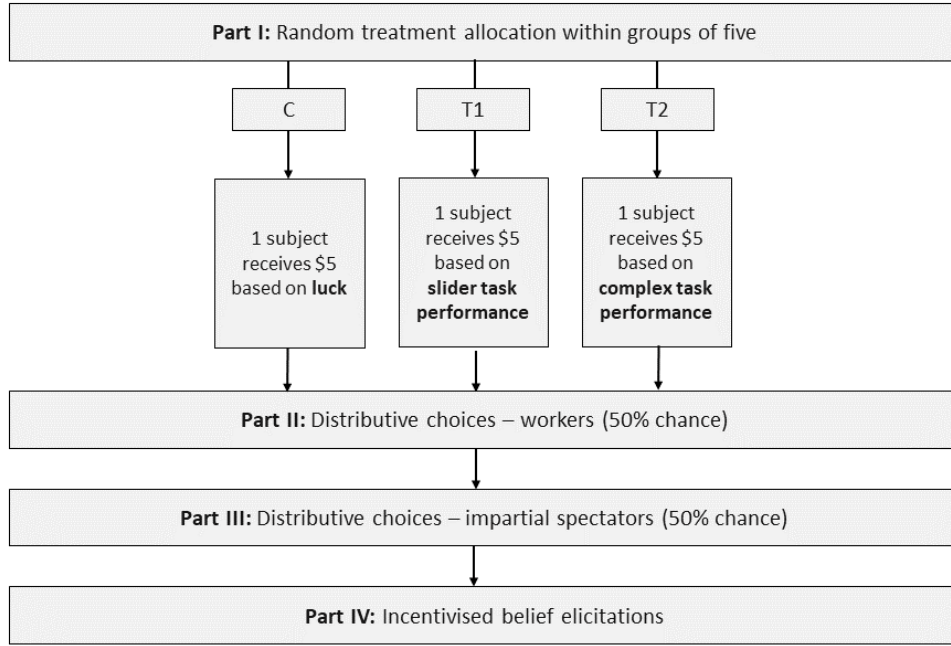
**Part I:** Random treatment allocation within groups of five

C

T1

T2

1 subject receives \$5 based on **luck**

1 subject receives \$5 based on **slider task performance**

1 subject receives \$5 based on **complex task performance**

**Part II:** Distributive choices – workers (50% chance)

**Part III:** Distributive choices – impartial spectators (50% chance)

**Part IV:** Incentivised belief elicitations